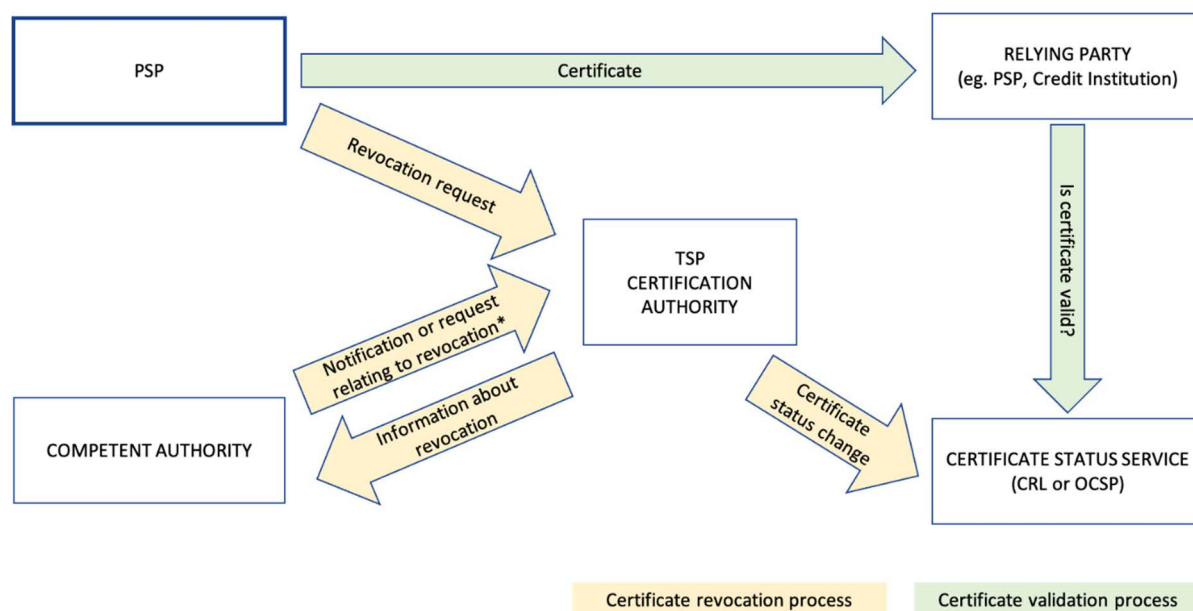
PSP

Certificate

RELYING PARTY
(eg. PSP, Credit Institution)

Revocation request

Is certificate valid?

TSP
CERTIFICATION
AUTHORITY

Notification or request relating to revocation*

Information about revocation

Certificate status change

COMPETENT AUTHORITY

CERTIFICATE STATUS SERVICE
(CRL or OCSP)

Certificate revocation process

Certificate validation process